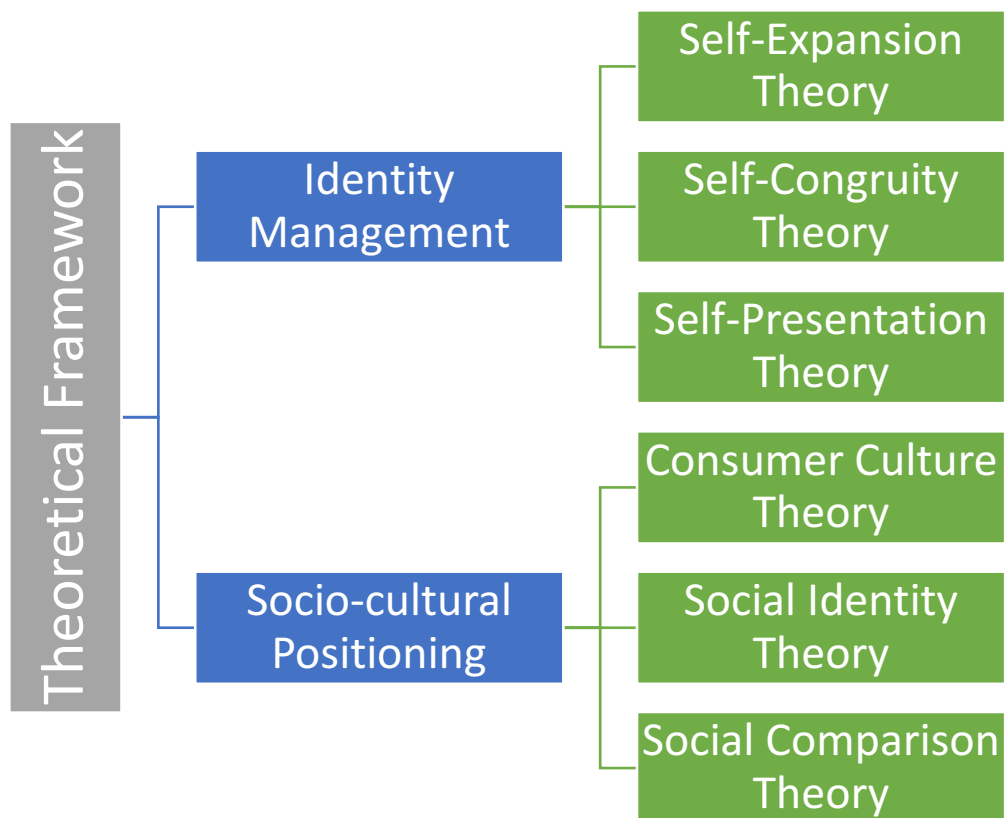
Theoretical Framework

Identity Management

Self-Expansion Theory

Self-Congruity Theory

Self-Presentation Theory

Socio-cultural Positioning

Consumer Culture Theory

Social Identity Theory

Social Comparison Theory